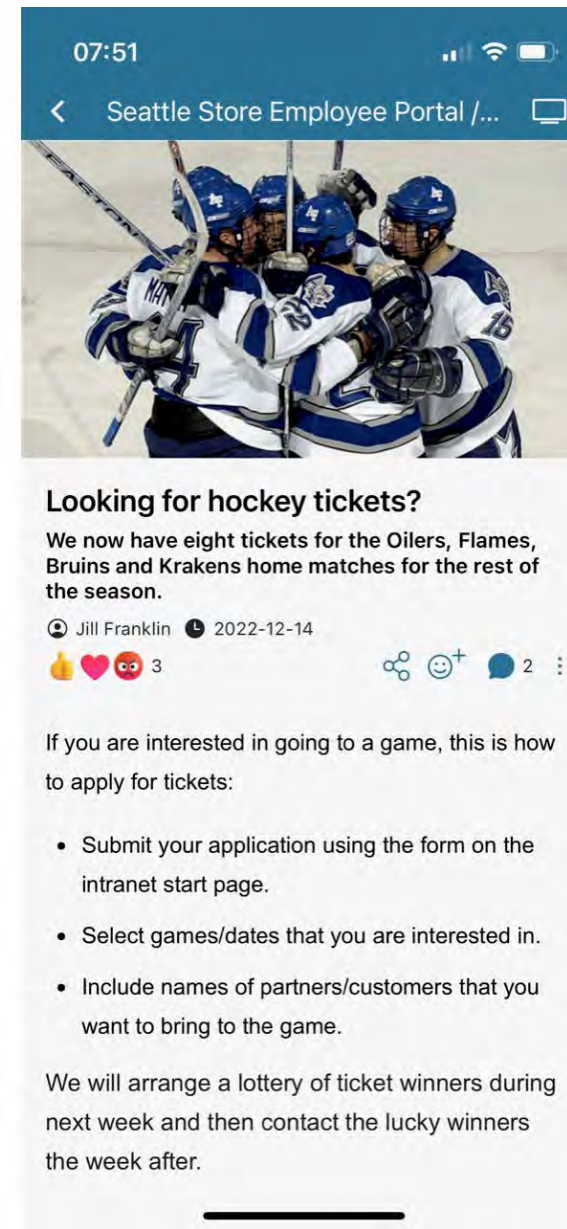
07:51

Seattle Store Employee Portal /...

Looking for hockey tickets?

We now have eight tickets for the Oilers, Flames, Bruins and Krakens home matches for the rest of the season.

Jill Franklin 2022-12-14

3

2

If you are interested in going to a game, this is how to apply for tickets:

- Submit your application using the form on the intranet start page.
- Select games/dates that you are interested in.
- Include names of partners/customers that you want to bring to the game.

We will arrange a lottery of ticket winners during next week and then contact the lucky winners the week after.